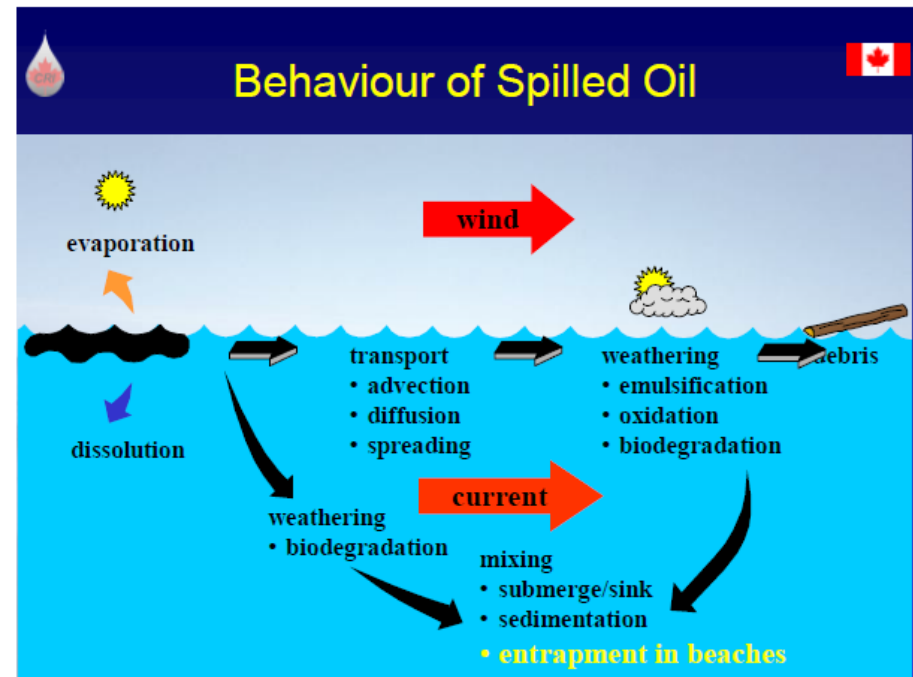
Behaviour of Spilled Oil

wind

evaporation

dissolution

transport
• advection
• diffusion
• spreading

weathering
• emulsification
• oxidation
• biodegradation

debris

current

weathering
• biodegradation

mixing
• submerge/sink
• sedimentation
• entrapment in beaches